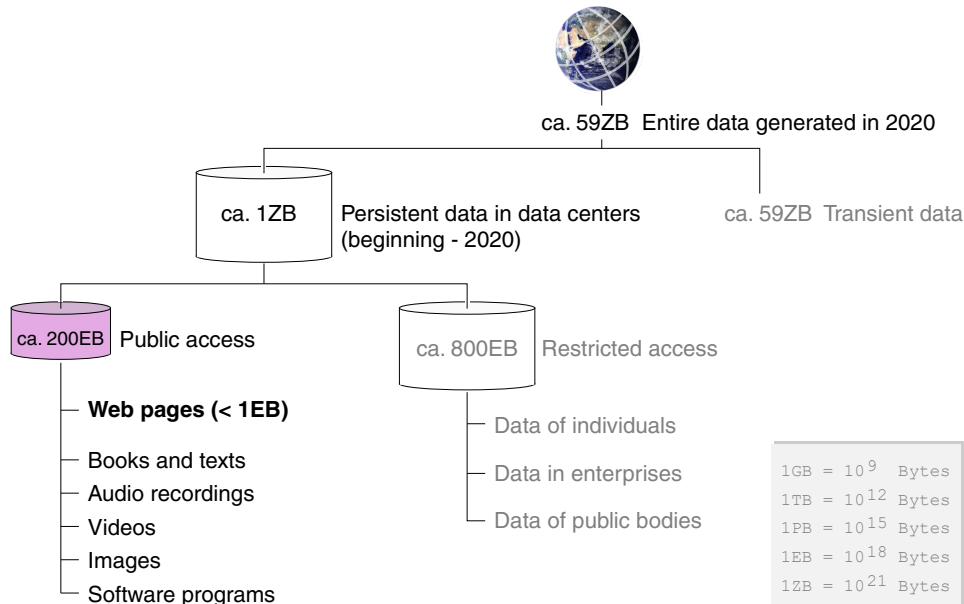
ca. 59ZB Entire data generated in 2020

ca. 1ZB Persistent data in data centers (beginning - 2020)

ca. 59ZB Transient data

ca. 200EB Public access

Web pages (< 1EB)

Books and texts

Audio recordings

Videos

Images

Software programs

ca. 800EB Restricted access

Data of individuals

Data in enterprises

Data of public bodies

1GB = $10^9$ Bytes
1TB = $10^{12}$ Bytes
1PB = $10^{15}$ Bytes
1EB = $10^{18}$ Bytes
1ZB = $10^{21}$ Bytes